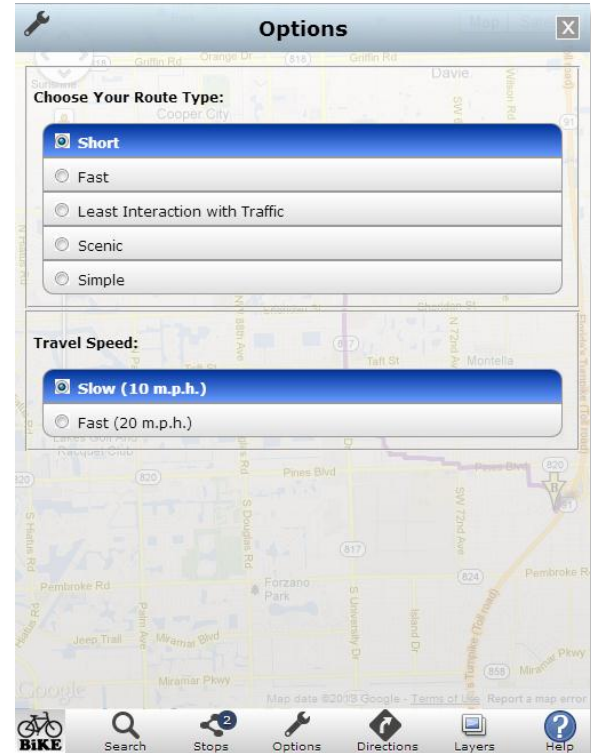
Options

Choose Your Route Type:

Short

Fast

Least Interaction with Traffic

Scenic

Simple

Travel Speed:

Slow (10 m.p.h.)

Fast (20 m.p.h.)

Map data ©2013 Google - Terms of Use Report a map error

BiKE Search Stops Options Directions Layers Help